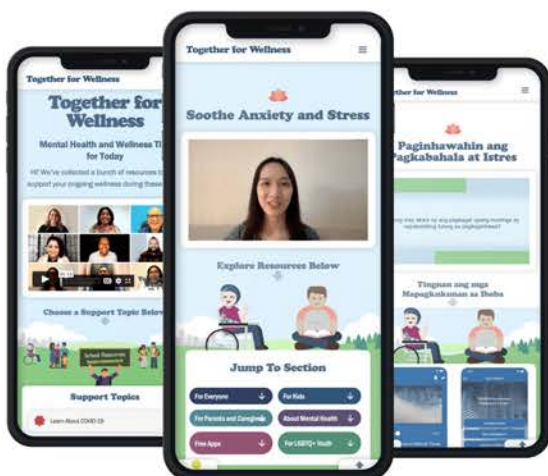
Together for Wellness

Together for Wellness

Mental Health and Wellness Ti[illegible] for Today

Hi! We've collected a bunch of resources t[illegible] support your ongoing wellness during these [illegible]

Choose a Support Topic Belo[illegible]

School Resources

Support Topics

Learn About COVID-19

Together for Wellness

Soothe Anxiety and Stress

Explore Resources Below

Jump To Section

For Everyone

For Kids

For Parents and Caregivers

About Mental Health

Free Apps

For LGBTQ+ Youth

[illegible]er for Wellness

Paginhawahin ang Pagkabahala at Istres

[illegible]

Tingnan ang mga Mapagkukunan sa Baba